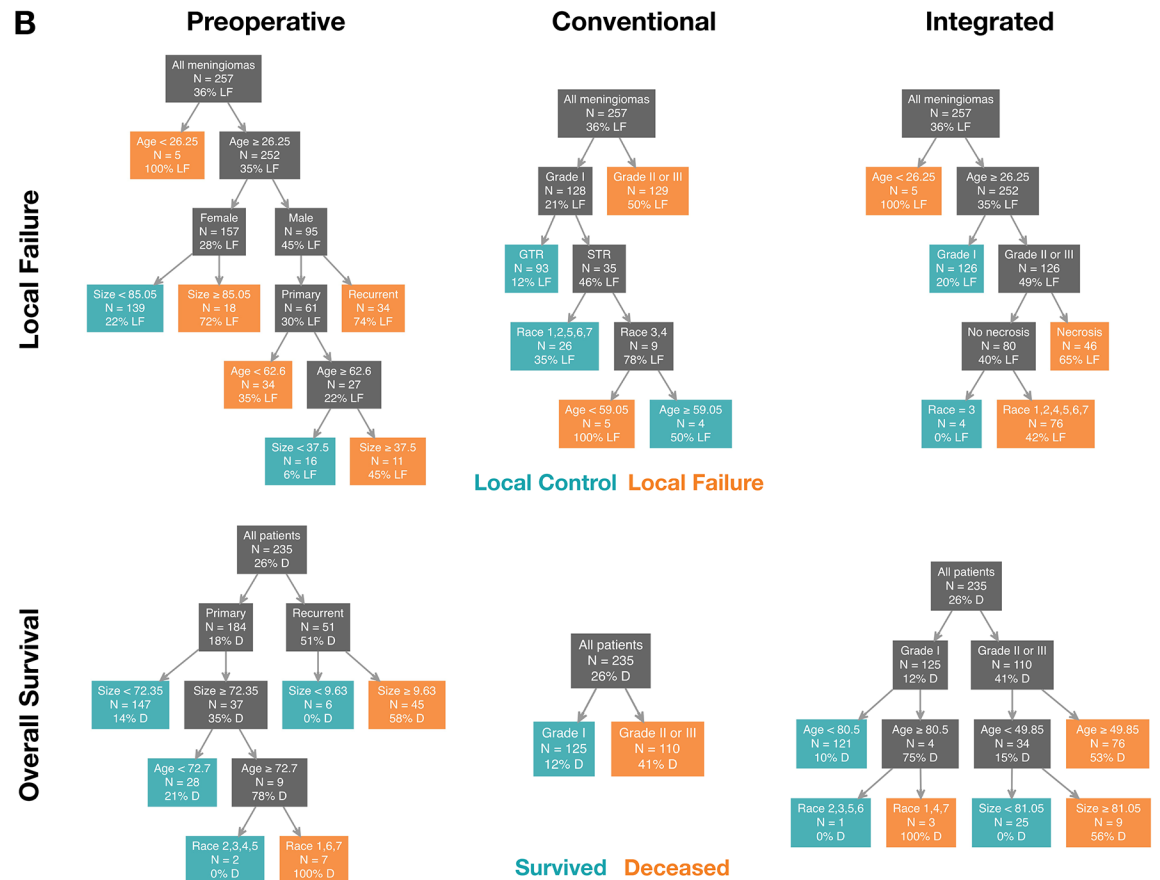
B

Preoperative

Conventional

Integrated

Local Failure

All meningiomas
N = 257
36% LF

Age < 26.25
N = 5
100% LF

Age ≥ 26.25
N = 252
35% LF

Female
N = 157
28% LF

Male
N = 95
45% LF

Size < 85.05
N = 139
22% LF

Size ≥ 85.05
N = 18
72% LF

Primary
N = 61
30% LF

Recurrent
N = 34
74% LF

Age < 62.6
N = 34
35% LF

Age ≥ 62.6
N = 27
22% LF

Size < 37.5
N = 16
6% LF

Size ≥ 37.5
N = 11
45% LF

All meningiomas
N = 257
36% LF

Grade I
N = 128
21% LF

Grade II or III
N = 129
50% LF

GTR
N = 93
12% LF

STR
N = 35
46% LF

Race 1,2,5,6,7
N = 26
35% LF

Race 3,4
N = 9
78% LF

Age < 59.05
N = 5
100% LF

Age ≥ 59.05
N = 4
50% LF

All meningiomas
N = 257
36% LF

Age < 26.25
N = 5
100% LF

Age ≥ 26.25
N = 252
35% LF

Grade I
N = 126
20% LF

Grade II or III
N = 126
49% LF

No necrosis
N = 80
40% LF

Necrosis
N = 46
65% LF

Race = 3
N = 4
0% LF

Race 1,2,4,5,6,7
N = 76
42% LF

Local Control Local Failure

Overall Survival

All patients
N = 235
26% D

Primary
N = 184
18% D

Recurrent
N = 51
51% D

Size < 72.35
N = 147
14% D

Size ≥ 72.35
N = 37
35% D

Size < 9.63
N = 6
0% D

Size ≥ 9.63
N = 45
58% D

Age < 72.7
N = 28
21% D

Age ≥ 72.7
N = 9
78% D

Race 2,3,4,5
N = 2
0% D

Race 1,6,7
N = 7
100% D

All patients
N = 235
26% D

Grade I
N = 125
12% D

Grade II or III
N = 110
41% D

All patients
N = 235
26% D

Grade I
N = 125
12% D

Grade II or III
N = 110
41% D

Age < 80.5
N = 121
10% D

Age ≥ 80.5
N = 4
75% D

Age < 49.85
N = 34
15% D

Age ≥ 49.85
N = 76
53% D

Race 2,3,5,6
N = 1
0% D

Race 1,4,7
N = 3
100% D

Size < 81.05
N = 25
0% D

Size ≥ 81.05
N = 9
56% D

Survived Deceased